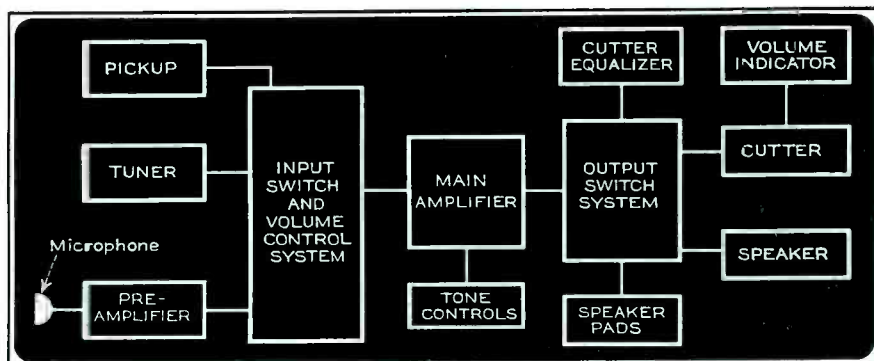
PICKUP

TUNER

Microphone

PRE-AMPLIFIER

INPUT SWITCH AND VOLUME CONTROL SYSTEM

MAIN AMPLIFIER

TONE CONTROLS

CUTTER EQUALIZER

OUTPUT SWITCH SYSTEM

SPEAKER PADS

VOLUME INDICATOR

CUTTER

SPEAKER